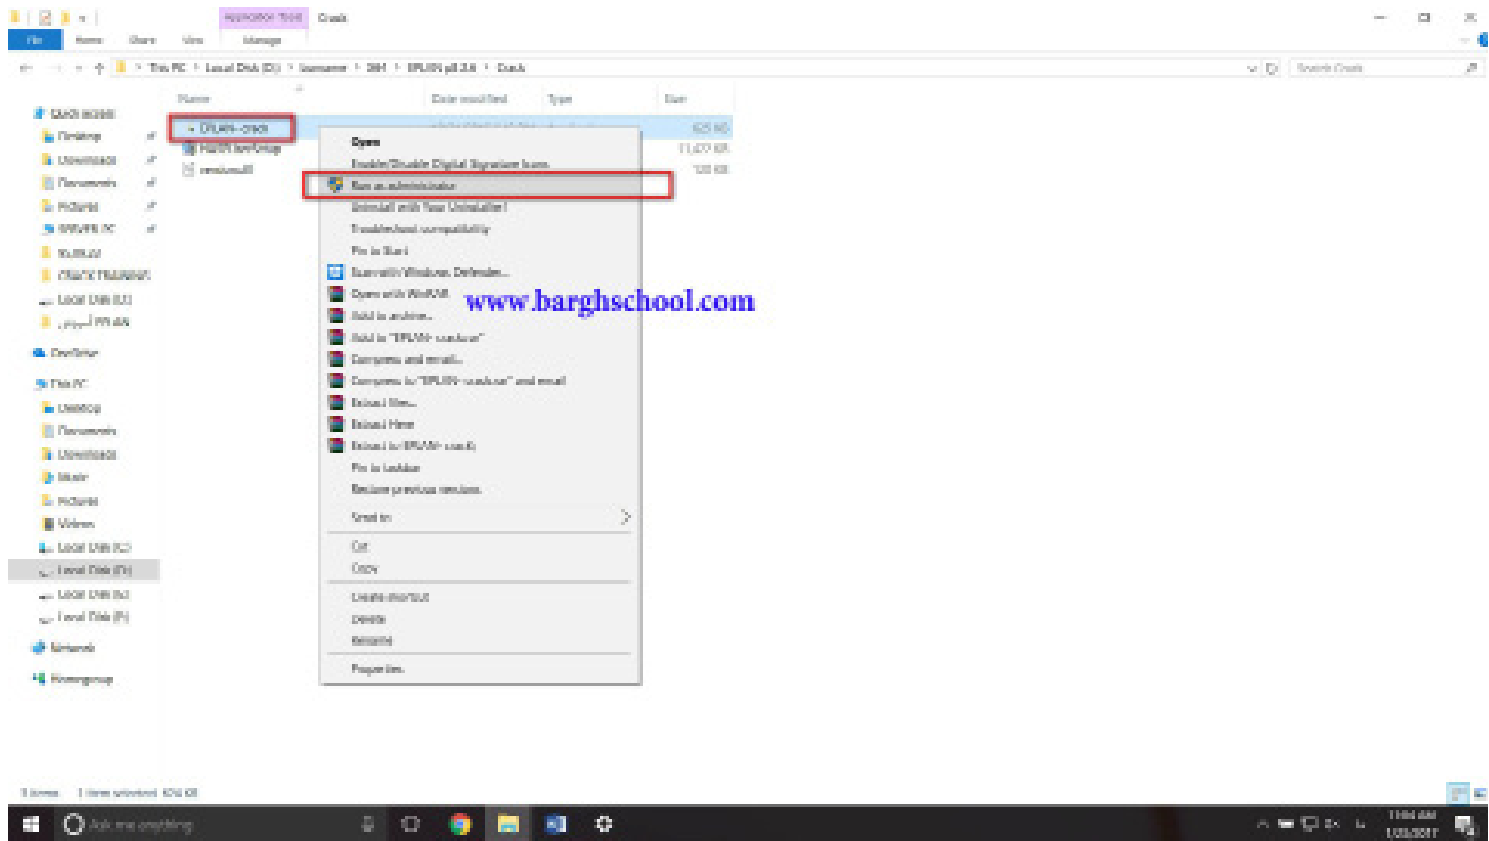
Application Tools Crack
File Home Share View Manage
This PC > Local Disk (D:) > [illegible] > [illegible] > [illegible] > Crack
Search Crack
Quick access
Desktop
Downloads
Documents
Pictures
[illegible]
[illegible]
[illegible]
Local Disk (E:)
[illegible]
OneDrive
This PC
Desktop
Documents
Downloads
Music
Pictures
Videos
Local Disk (C:)
Local Disk (D:)
Local Disk (E:)
Local Disk (F:)
Network
Homegroup
Name
Date modified
Type
Size
DPLAN-crack
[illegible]
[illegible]
Open
Enable/Disable Digital Signature Icons
Run as administrator
Uninstall with Your Uninstaller!
Troubleshoot compatibility
Pin to Start
Scan with Windows Defender...
Open with WinRAR
Add to archive...
Add to "DPLAN-crack.rar"
Compress and email...
Compress to "DPLAN-crack.rar" and email
Extract files...
Extract Here
Extract to DPLAN-crack\
Pin to taskbar
Restore previous versions
Send to
Cut
Copy
Create shortcut
Delete
Rename
Properties
www.barghschool.com
3 items 1 item selected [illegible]
Ask me anything
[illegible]